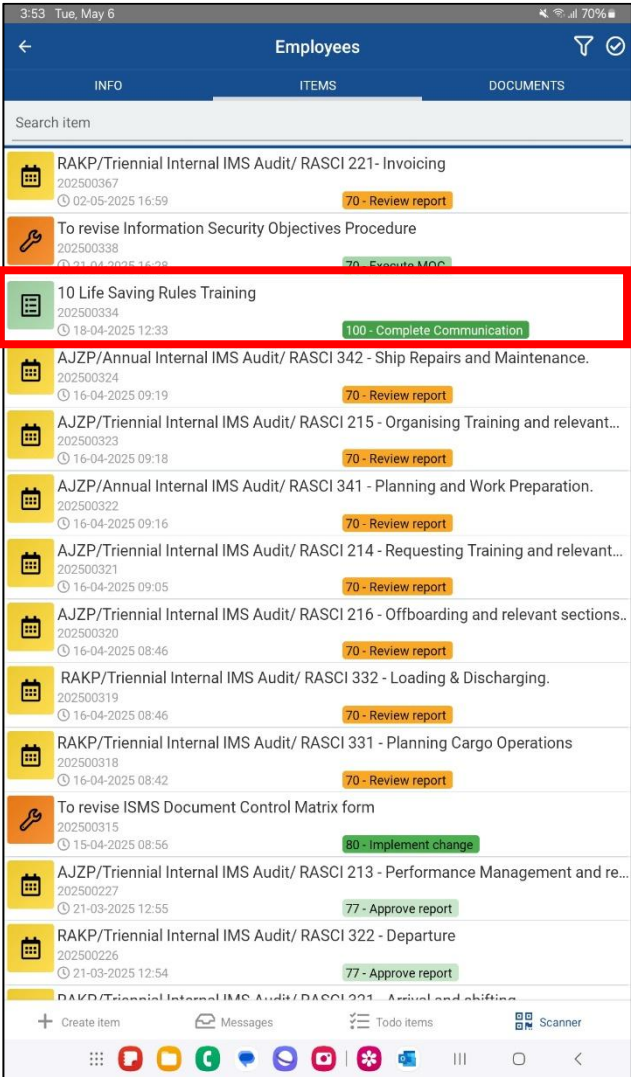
3:53 Tue, May 6

70%

Employees

INFO

ITEMS

DOCUMENTS

Search item

RAKP/Triennial Internal IMS Audit/ RASCI 221- Invoicing
202500367
02-05-2025 16:59
70 - Review report

To revise Information Security Objectives Procedure
202500338
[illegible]
70 - Execute MOC

10 Life Saving Rules Training
202500334
18-04-2025 12:33
100 - Complete Communication

AJZP/Annual Internal IMS Audit/ RASCI 342 - Ship Repairs and Maintenance.
202500324
16-04-2025 09:19
70 - Review report

AJZP/Triennial Internal IMS Audit/ RASCI 215 - Organising Training and relevant...
202500323
16-04-2025 09:18
70 - Review report

AJZP/Annual Internal IMS Audit/ RASCI 341 - Planning and Work Preparation.
202500322
16-04-2025 09:16
70 - Review report

AJZP/Triennial Internal IMS Audit/ RASCI 214 - Requesting Training and relevant...
202500321
16-04-2025 09:05
70 - Review report

AJZP/Triennial Internal IMS Audit/ RASCI 216 - Offboarding and relevant sections..
202500320
16-04-2025 08:46
70 - Review report

RAKP/Triennial Internal IMS Audit/ RASCI 332 - Loading & Discharging.
202500319
16-04-2025 08:46
70 - Review report

RAKP/Triennial Internal IMS Audit/ RASCI 331 - Planning Cargo Operations
202500318
16-04-2025 08:42
70 - Review report

To revise ISMS Document Control Matrix form
202500315
15-04-2025 08:56
80 - Implement change

AJZP/Triennial Internal IMS Audit/ RASCI 213 - Performance Management and re...
202500227
21-03-2025 12:55
77 - Approve report

RAKP/Triennial Internal IMS Audit/ RASCI 322 - Departure
202500226
21-03-2025 12:54
77 - Approve report

RAKP/Triennial Internal IMS Audit/ RASCI 321 - Arrival and shifting

Create item
Messages
Todo items
Scanner